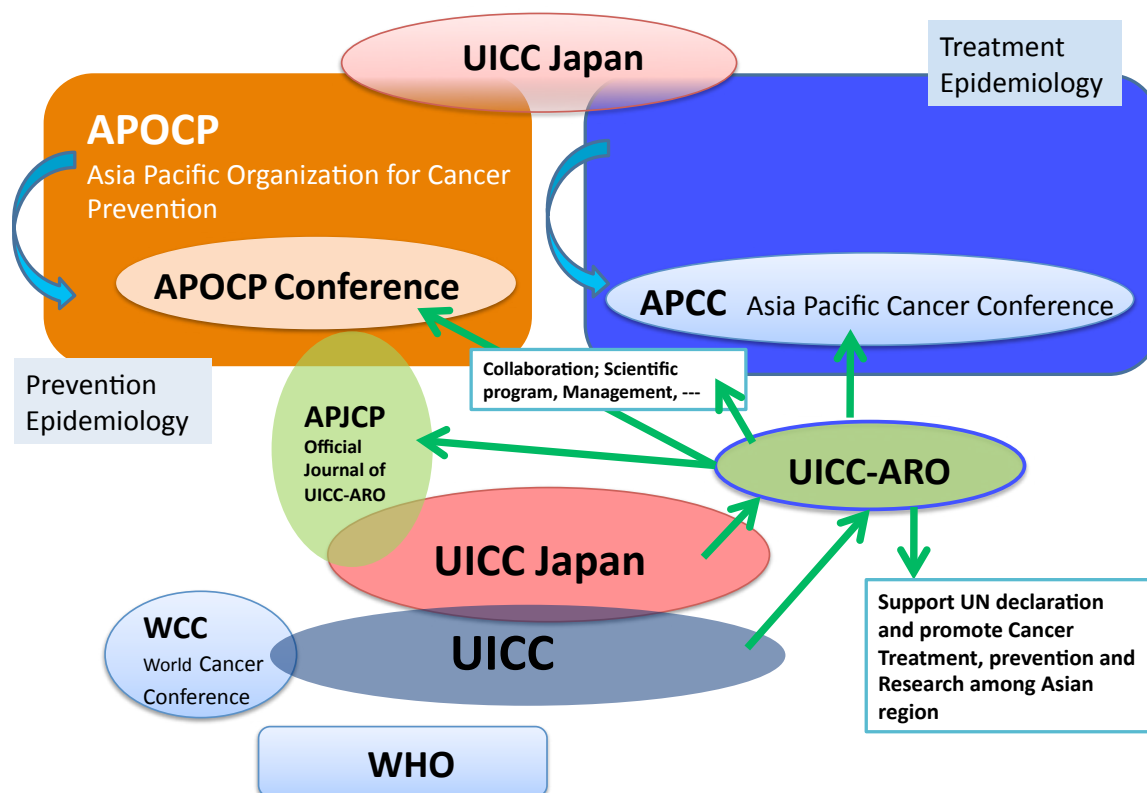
UICC Japan

Treatment Epidemiology

APOCP
Asia Pacific Organization for Cancer Prevention

APOCP Conference

APCC Asia Pacific Cancer Conference

Prevention Epidemiology

Collaboration; Scientific program, Management, ---

APJCP
Official Journal of UICC-ARO

UICC-ARO

UICC Japan

Support UN declaration and promote Cancer Treatment, prevention and Research among Asian region

WCC
World Cancer Conference

UICC

WHO